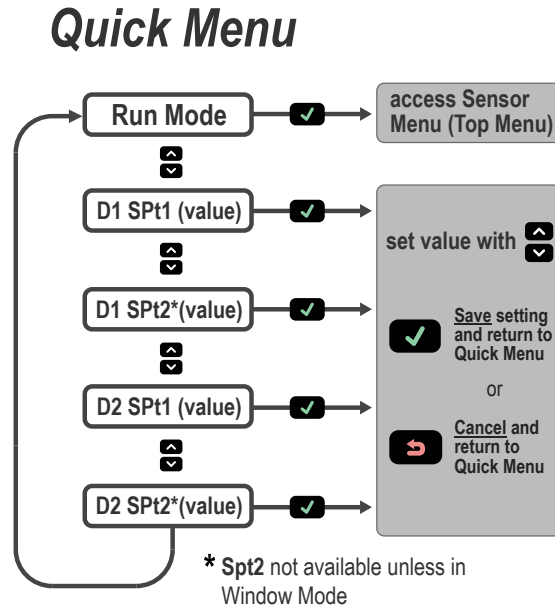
Quick Menu

Run Mode

access Sensor Menu (Top Menu)

D1 SPt1 (value)

set value with

D1 SPt2*(value)

Save setting and return to Quick Menu

or

D2 SPt1 (value)

Cancel and return to Quick Menu

D2 SPt2*(value)

* Spt2 not available unless in Window Mode